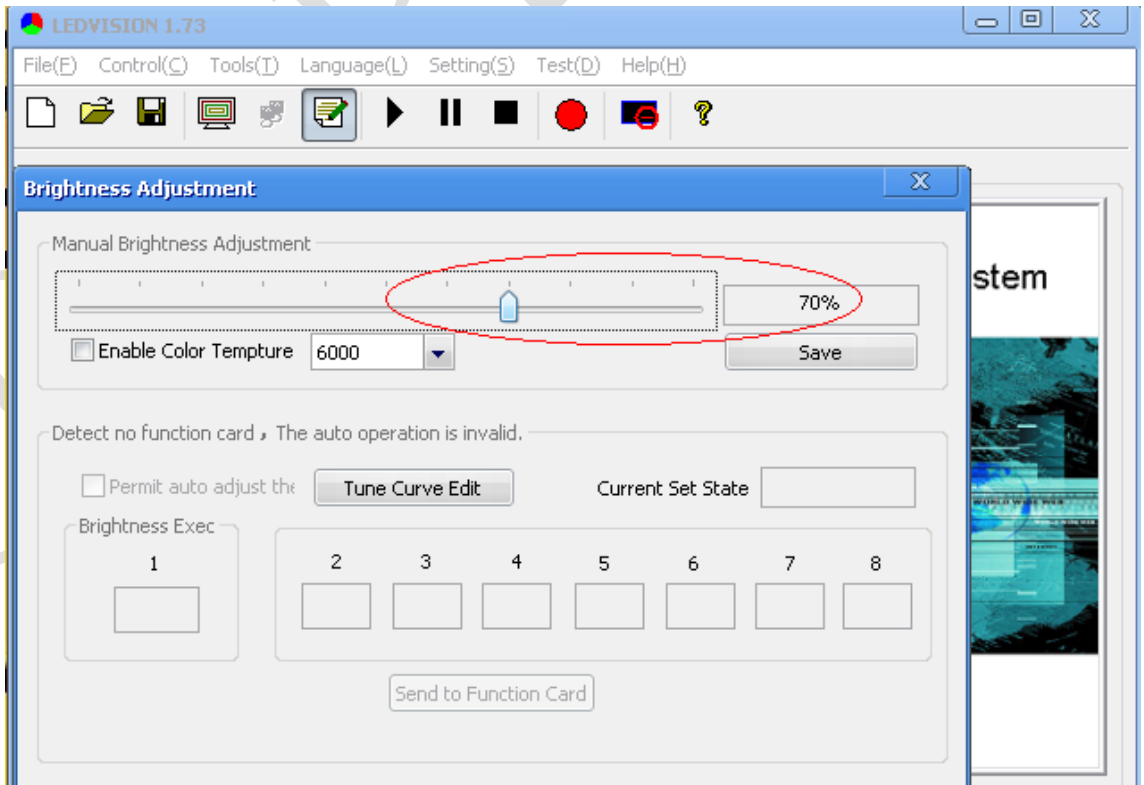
LEDVISION 1.73

File(F) Control(C) Tools(T) Language(L) Setting(S) Test(D) Help(H)

Brightness Adjustment

Manual Brightness Adjustment

70%

Enable Color Tempture 6000

Save

stem

Detect no function card , The auto operation is invalid.

Permit auto adjust the

Tune Curve Edit

Current Set State

Brightness Exec

1

2 3 4 5 6 7 8

Send to Function Card